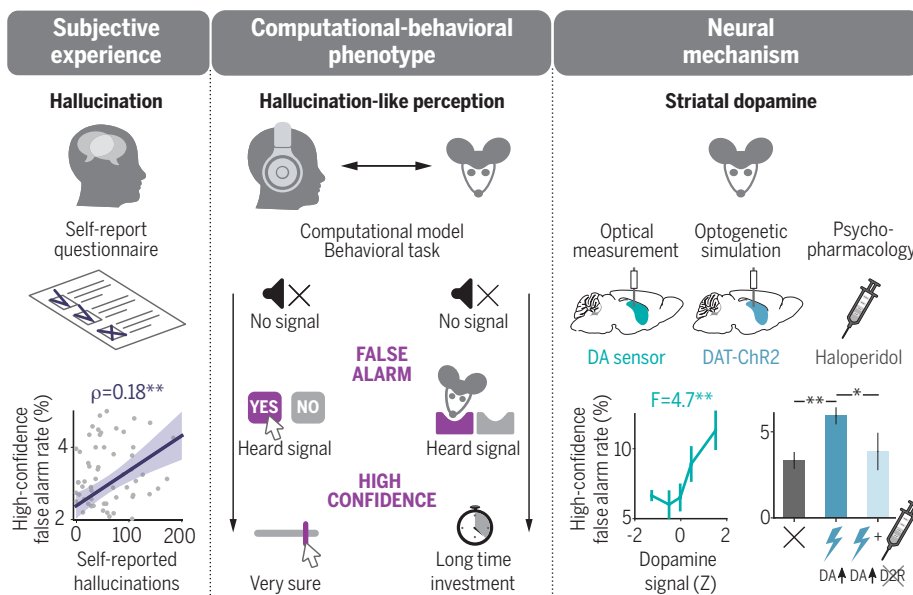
Subjective experience

Hallucination

Self-report questionnaire

$\rho$=0.18**

High-confidence false alarm rate (%)

4

2

0

100

200

Self-reported hallucinations

Computational-behavioral phenotype

Hallucination-like perception

Computational model
Behavioral task

No signal

No signal

FALSE ALARM

YES

NO

Heard signal

Heard signal

HIGH CONFIDENCE

Very sure

Long time investment

Neural mechanism

Striatal dopamine

Optical measurement

Optogenetic simulation

Psycho-pharmacology

DA sensor

DAT-ChR2

Haloperidol

F=4.7**

High-confidence false alarm rate (%)

10

5

-2

0

2

Dopamine signal (Z)

**

*

5

0

+

DA

DA

D2R